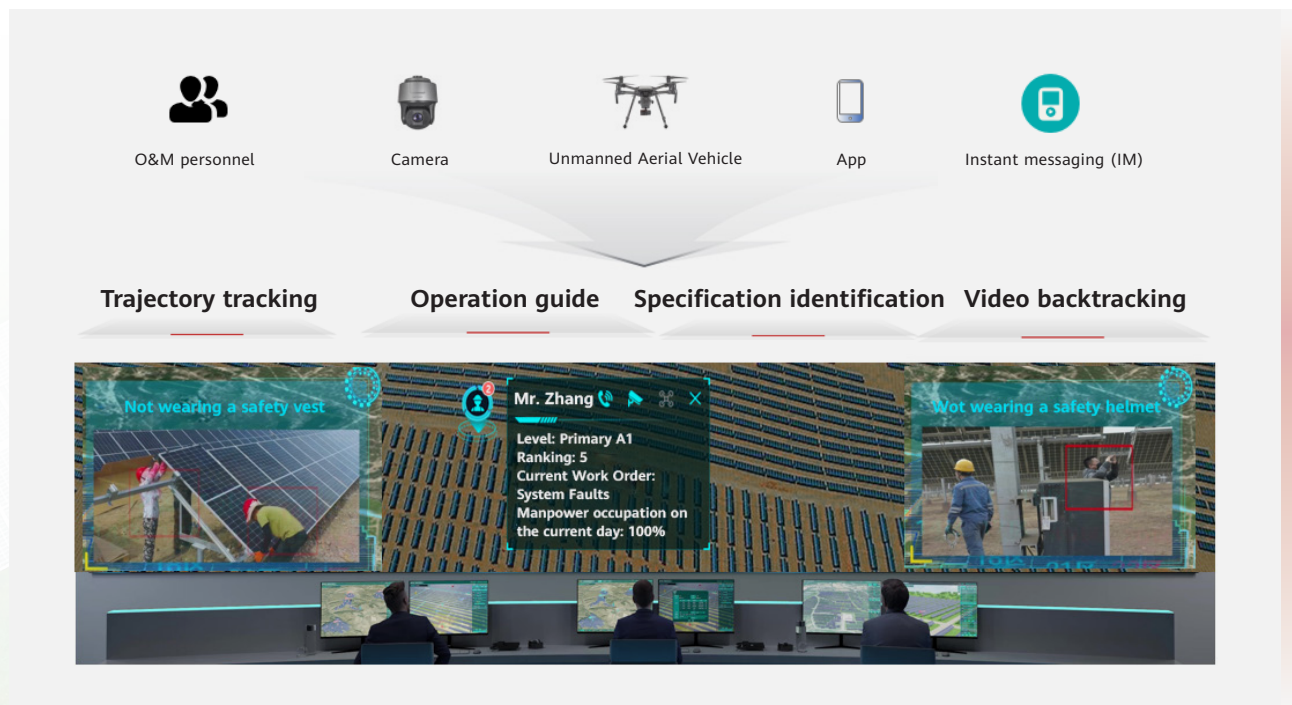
O&M personnel

Camera

Unmanned Aerial Vehicle

App

Instant messaging (IM)

Trajectory tracking

Operation guide

Specification identification

Video backtracking

Not wearing a safety vest

2

Mr. Zhang

Level: Primary A1
Ranking: 5
Current Work Order:
System Faults
Manpower occupation on the current day: 100%

Not wearing a safety helmet